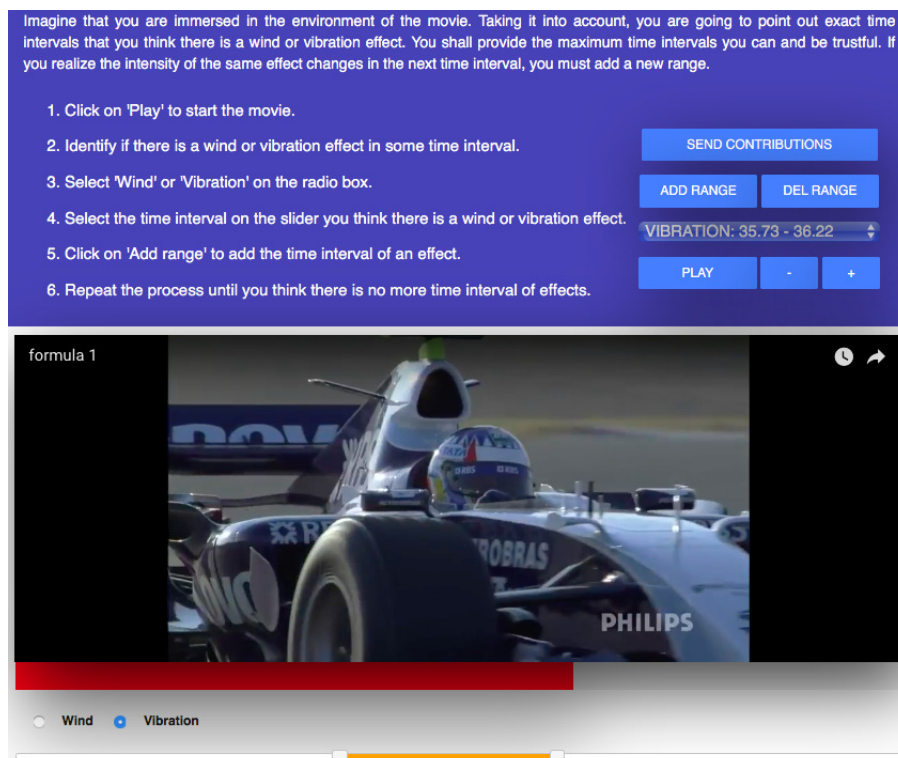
Imagine that you are immersed in the environment of the movie. Taking it into account, you are going to point out exact time intervals that you think there is a wind or vibration effect. You shall provide the maximum time intervals you can and be trustful. If you realize the intensity of the same effect changes in the next time interval, you must add a new range.

1. Click on 'Play' to start the movie.

2. Identify if there is a wind or vibration effect in some time interval.

3. Select 'Wind' or 'Vibration' on the radio box.

4. Select the time interval on the slider you think there is a wind or vibration effect.

5. Click on 'Add range' to add the time interval of an effect.

6. Repeat the process until you think there is no more time interval of effects.

SEND CONTRIBUTIONS

ADD RANGE

DEL RANGE

VIBRATION: 35.73 - 36.22

PLAY

-

+

formula 1

ROBRAS

PHILIPS

Wind

Vibration